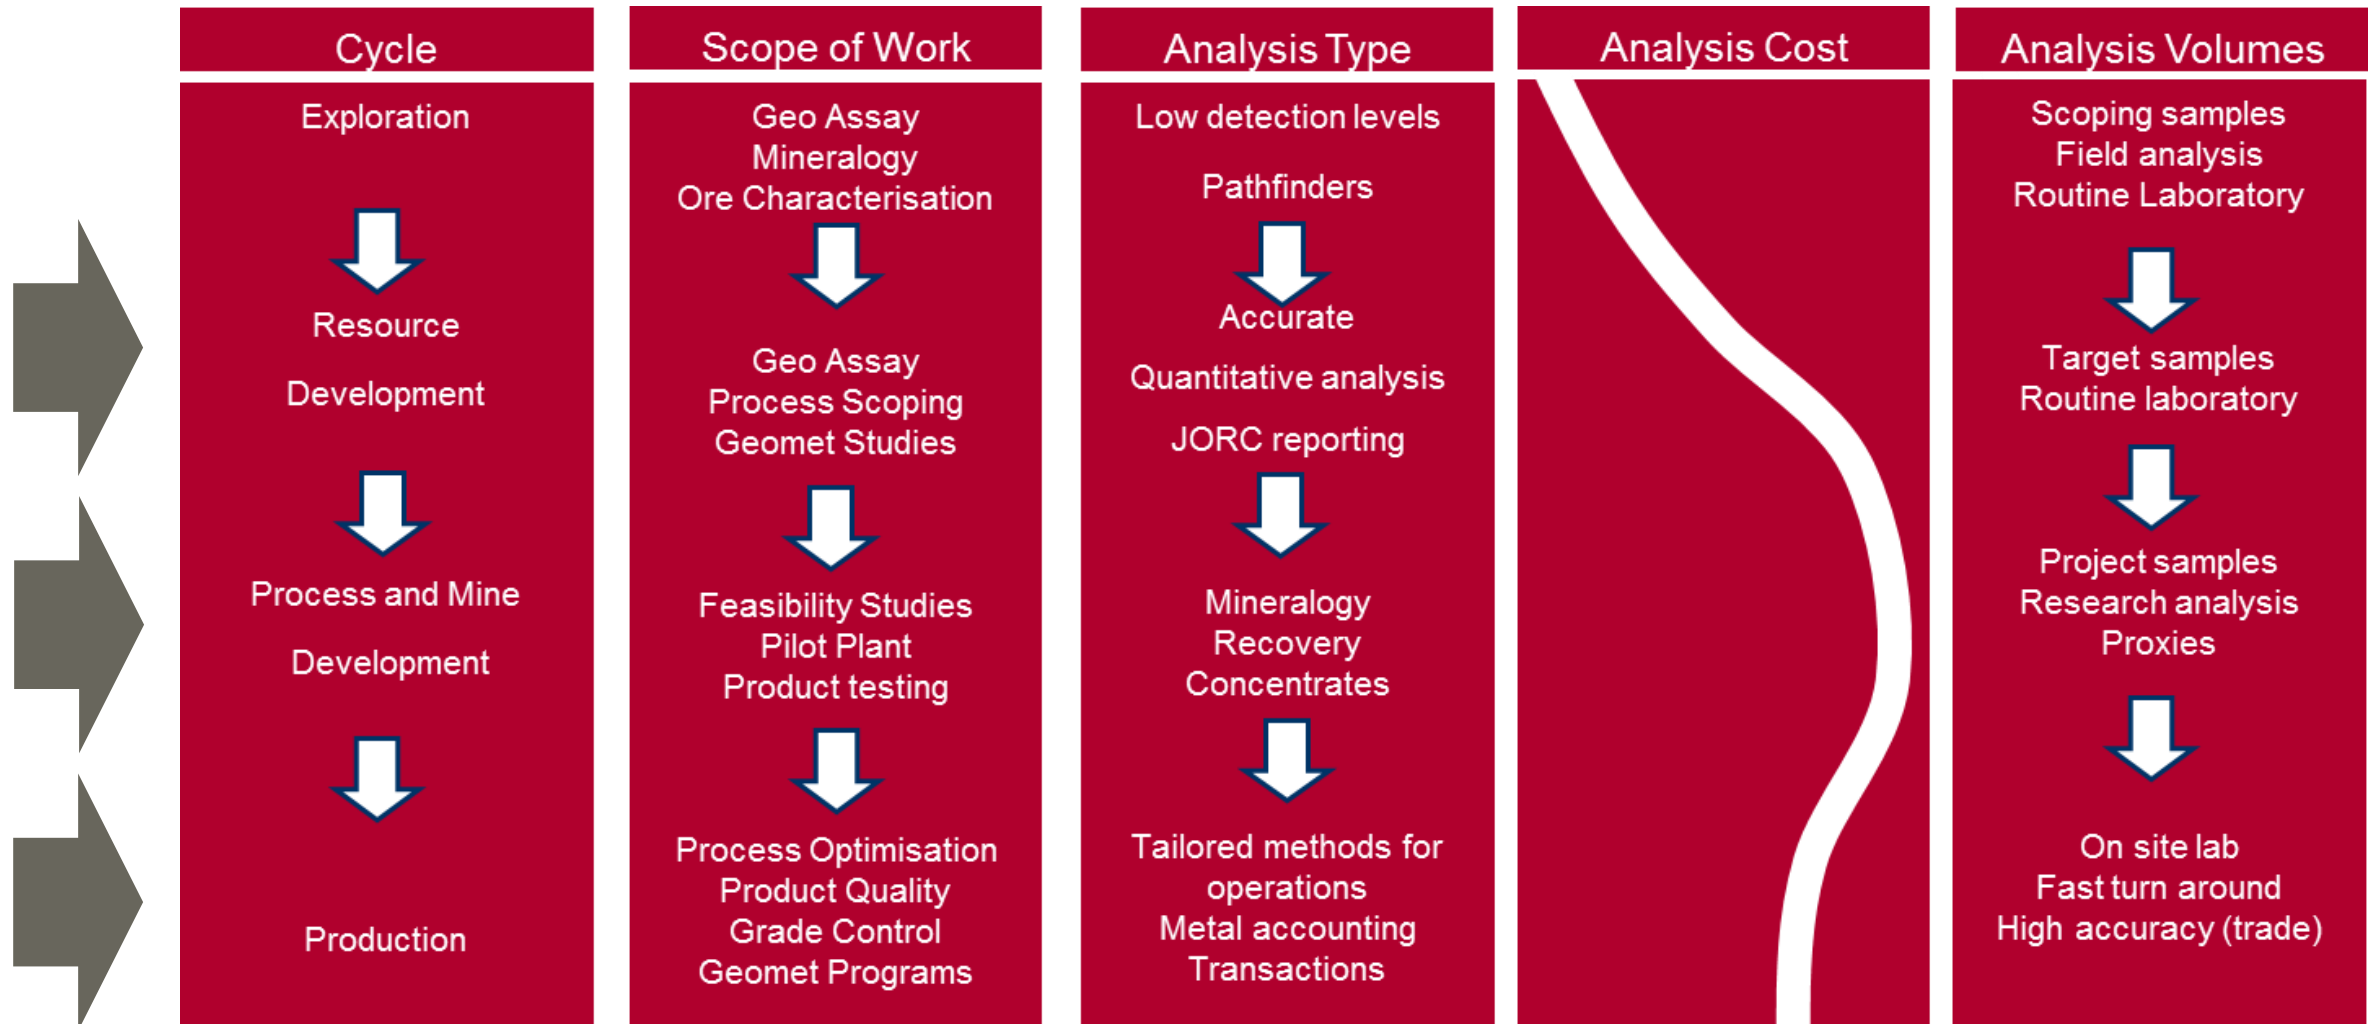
Cycle

Exploration

Resource

Development

Process and Mine

Development

Production

Scope of Work

Geo Assay
Mineralogy
Ore Characterisation

Geo Assay
Process Scoping
Geomet Studies

Feasibility Studies
Pilot Plant
Product testing

Process Optimisation
Product Quality
Grade Control
Geomet Programs

Analysis Type

Low detection levels

Pathfinders

Accurate

Quantitative analysis

JORC reporting

Mineralogy
Recovery
Concentrates

Tailored methods for operations
Metal accounting
Transactions

Analysis Cost

Analysis Volumes

Scoping samples
Field analysis
Routine Laboratory

Target samples
Routine laboratory

Project samples
Research analysis
Proxies

On site lab
Fast turn around
High accuracy (trade)